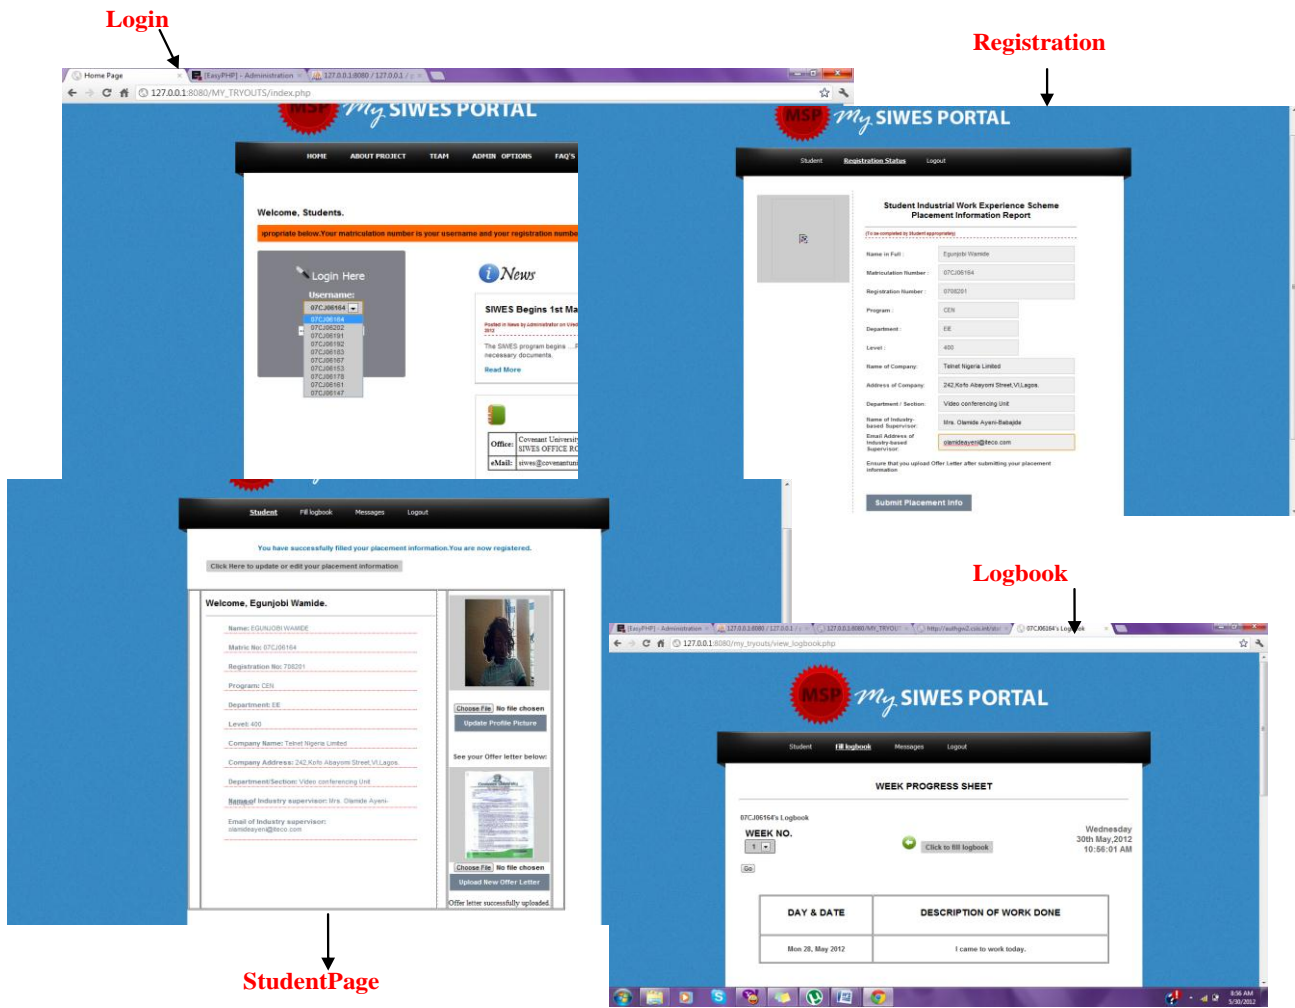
Login

Registration

Home Page
[EasyPHP] - Administration
127.0.0.1:8080 / 127.0.0.1
127.0.0.1:8080/MY_TRYOUTS/index.php

My SIWES PORTAL

HOME
ABOUT PROJECT
TEAM
ADMIN OPTIONS
FAQ'S

Welcome, Students.

ppropriate below.Your matriculation number is your username and your registration numbe

Login Here
Username:
07CJ06164
07CJ06164
07CJ06202
07CJ06191
07CJ06192
07CJ06183
07CJ06167
07CJ06153
07CJ06178
07CJ06181
07CJ06147

News

SIWES Begins 1st Ma

The SIWES program begins ... necessary documents.
Read More

| Office: | Covenant University SIWES OFFICE RO |
|---|---|
| eMail: | siwes@covenantuni |

My SIWES PORTAL

Student
Registration Status
Logout

Student Industrial Work Experience Scheme
Placement Information Report

Name in Full : Egunjobi Wamide
Matriculation Number : 07CJ06164
Registration Number : 0708201
Program : CEN
Department : EE
Level : 400
Name of Company : Telnet Nigeria Limited
Address of Company : 242,Kofo Abayomi Street,V.I,Lagos.
Department / Section : Video conferencing Unit
Name of Industry-based Supervisor : Mrs. Olamide Ayeni-Babajide
Email Address of Industry-based Supervisor : olamideayeni@iteco.com

Ensure that you upload Offer Letter after submitting your placement information

Submit Placement Info

Student
Fill logbook
Messages
Logout

You have successfully filled your placement information.You are now registered.

Click Here to update or edit your placement information

Welcome, Egunjobi Wamide.

Name: EGUNJOBI WAMIDE
Matric No: 07CJ06164
Registration No: 708201
Program: CEN
Department: EE
Level: 400
Company Name: Telnet Nigeria Limited
Company Address: 242,Kofo Abayomi Street,V.I,Lagos.
Department/Section: Video conferencing Unit
Name of Industry supervisor: Mrs. Olamide Ayeni-
Email of Industry supervisor: olamideayeni@iteco.com

Choose File No file chosen
Update Profile Picture
See your Offer letter below:
Choose File No file chosen
Upload New Offer Letter
Offer letter successfully uploaded.

Logbook

[EasyPHP] - Administration
127.0.0.1:8080 / 127.0.0.1
127.0.0.1:8080/MY_TRYOUTS
http://authgn2.cisco.int/sto
07CJ06164's Logbook
127.0.0.1:8080/my_tryouts/view_logbook.php

MSP My SIWES PORTAL

Student
Fill logbook
Messages
Logout

WEEK PROGRESS SHEET

07CJ06164's Logbook
WEEK NO.
1
Go
Click to fill logbook
Wednesday
30th May,2012
10:56:01 AM

| DAY & DATE | DESCRIPTION OF WORK DONE |
|---|---|
| Mon 28, May 2012 | I came to work today. |

9:56 AM
5/30/2012

StudentPage